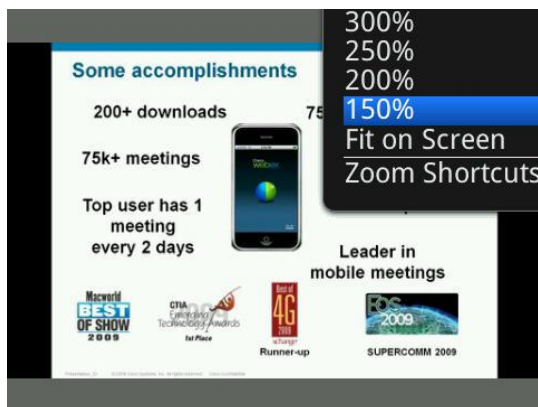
Some accomplishments

200+ downloads

75

75k+ meetings

Top user has 1 meeting every 2 days

Leader in mobile meetings

Macworld BEST OF SHOW 2009

CTIA Emerging Technology Awards 1st Place

Best of 4G 2009 xchange Runner-up

fos 2009 SUPERCOMM 2009

Cisco WebEx

300%
250%
200%
150%
Fit on Screen
Zoom Shortcuts

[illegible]